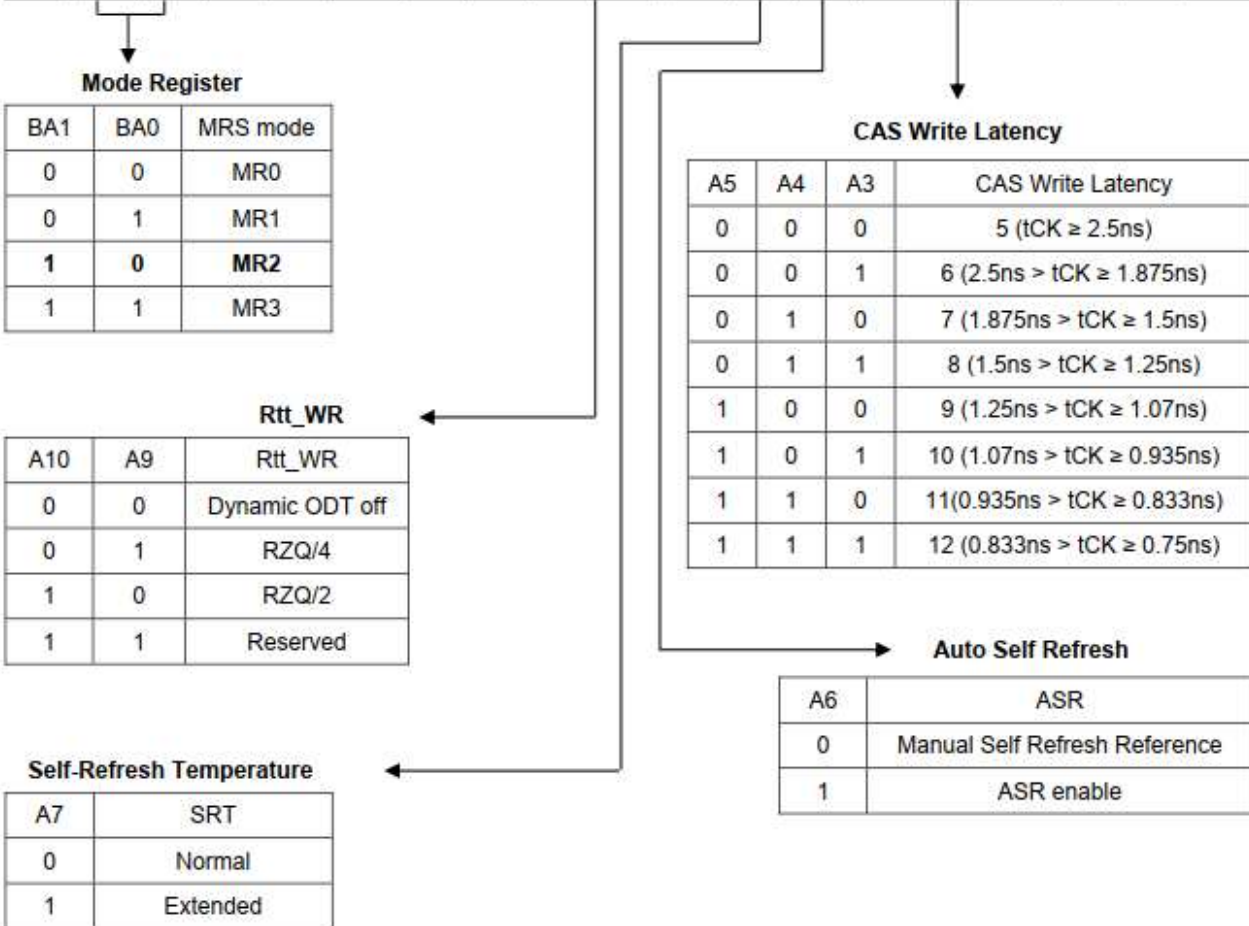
**Mode Register**

| BA1 | BA0 | MRS mode |
|---|---|---|
| 0 | 0 | MR0 |
| 0 | 1 | MR1 |
| **1** | **0** | **MR2** |
| 1 | 1 | MR3 |

**CAS Write Latency**

| A5 | A4 | A3 | CAS Write Latency |
|---|---|---|---|
| 0 | 0 | 0 | 5 (tCK ≥ 2.5ns) |
| 0 | 0 | 1 | 6 (2.5ns > tCK ≥ 1.875ns) |
| 0 | 1 | 0 | 7 (1.875ns > tCK ≥ 1.5ns) |
| 0 | 1 | 1 | 8 (1.5ns > tCK ≥ 1.25ns) |
| 1 | 0 | 0 | 9 (1.25ns > tCK ≥ 1.07ns) |
| 1 | 0 | 1 | 10 (1.07ns > tCK ≥ 0.935ns) |
| 1 | 1 | 0 | 11(0.935ns > tCK ≥ 0.833ns) |
| 1 | 1 | 1 | 12 (0.833ns > tCK ≥ 0.75ns) |

**Rtt_WR**

| A10 | A9 | Rtt_WR |
|---|---|---|
| 0 | 0 | Dynamic ODT off |
| 0 | 1 | RZQ/4 |
| 1 | 0 | RZQ/2 |
| 1 | 1 | Reserved |

**Auto Self Refresh**

| A6 | ASR |
|---|---|
| 0 | Manual Self Refresh Reference |
| 1 | ASR enable |

**Self-Refresh Temperature**

| A7 | SRT |
|---|---|
| 0 | Normal |
| 1 | Extended |